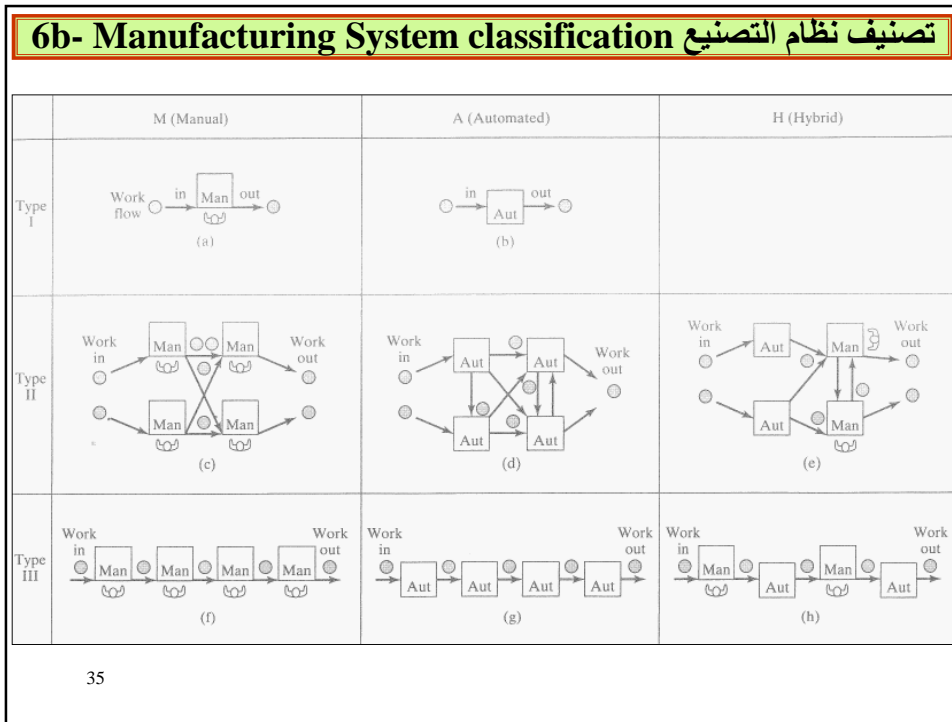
6b- Manufacturing System classification تصنيف نظام التصنيع

| | M (Manual) | A (Automated) | H (Hybrid) |
|---|---|---|---|
| Type I | Work flow, in, Man, out (a) | in, Aut, out (b) | |
| Type II | Work in, Man, Man, Man, Man, Work out (c) | Work in, Aut, Aut, Aut, Aut, Work out (d) | Work in, Aut, Man, Aut, Man, Work out (e) |
| Type III | Work in, Man, Man, Man, Man, Work out (f) | Work in, Aut, Aut, Aut, Aut, Work out (g) | Work in, Man, Aut, Man, Aut, Work out (h) |

35